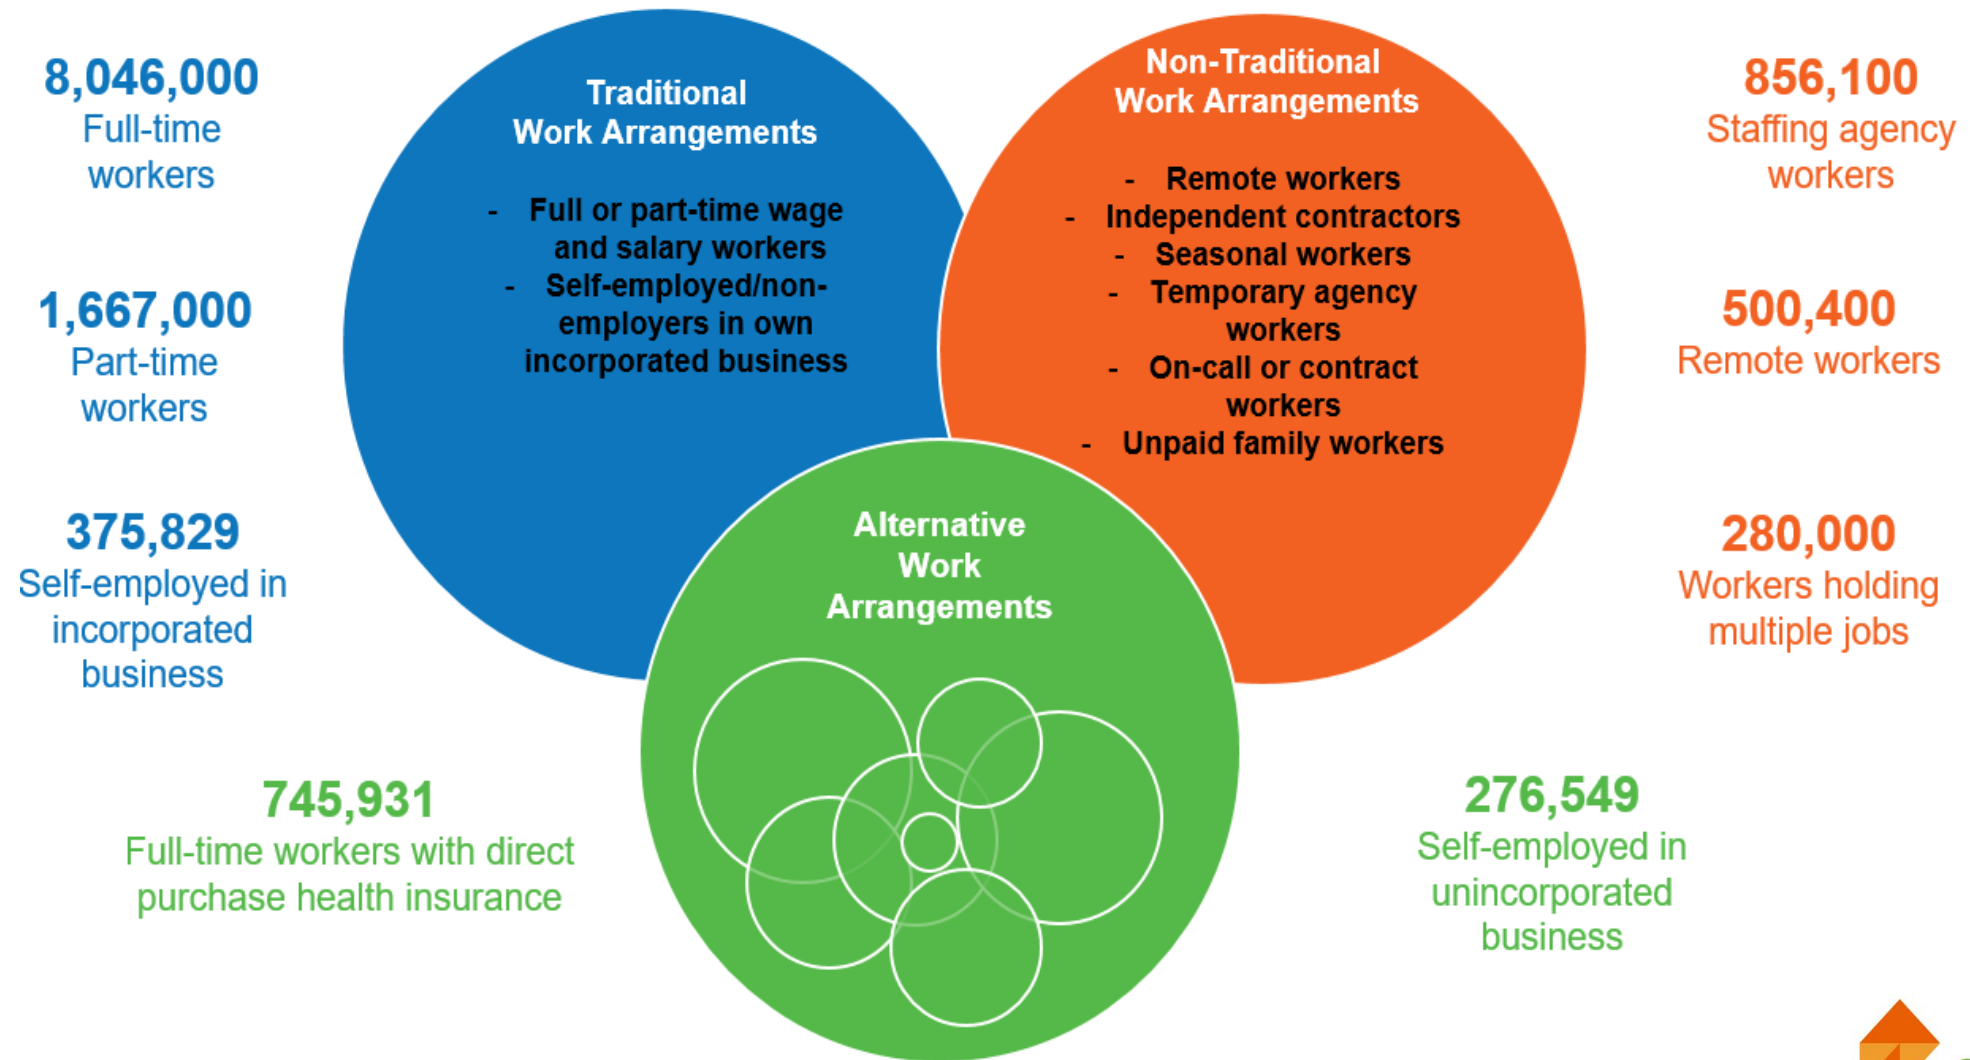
8,046,000
Full-time workers

1,667,000
Part-time workers

375,829
Self-employed in incorporated business

Traditional Work Arrangements

- Full or part-time wage and salary workers
- Self-employed/non-employers in own incorporated business

Non-Traditional Work Arrangements

- Remote workers
- Independent contractors
- Seasonal workers
- Temporary agency workers
- On-call or contract workers
- Unpaid family workers

856,100
Staffing agency workers

500,400
Remote workers

280,000
Workers holding multiple jobs

Alternative Work Arrangements

745,931
Full-time workers with direct purchase health insurance

276,549
Self-employed in unincorporated business